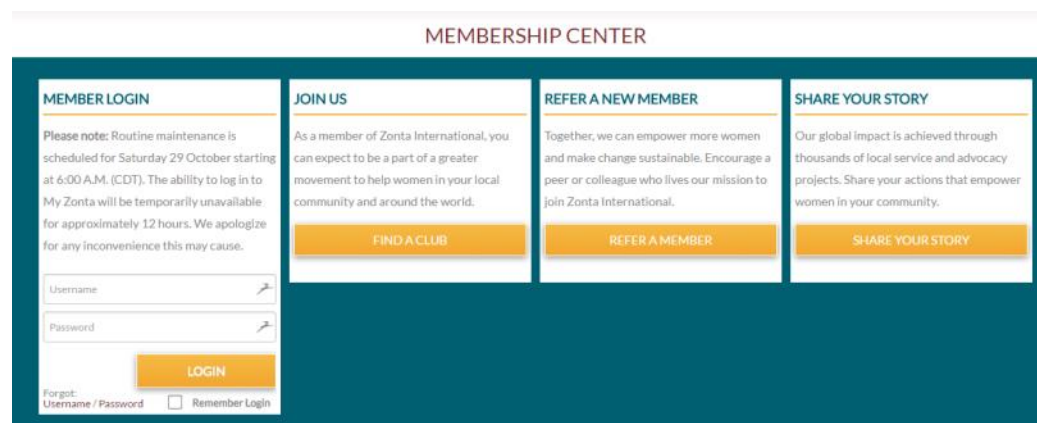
MEMBERSHIP CENTER

MEMBER LOGIN

Please note: Routine maintenance is scheduled for Saturday 29 October starting at 6:00 A.M. (CDT). The ability to log in to My Zonta will be temporarily unavailable for approximately 12 hours. We apologize for any inconvenience this may cause.

Username

Password

LOGIN

Forgot:
Username / Password

Remember Login

JOIN US

As a member of Zonta International, you can expect to be a part of a greater movement to help women in your local community and around the world.

FIND A CLUB

REFER A NEW MEMBER

Together, we can empower more women and make change sustainable. Encourage a peer or colleague who lives our mission to join Zonta International.

REFER A MEMBER

SHARE YOUR STORY

Our global impact is achieved through thousands of local service and advocacy projects. Share your actions that empower women in your community.

SHARE YOUR STORY